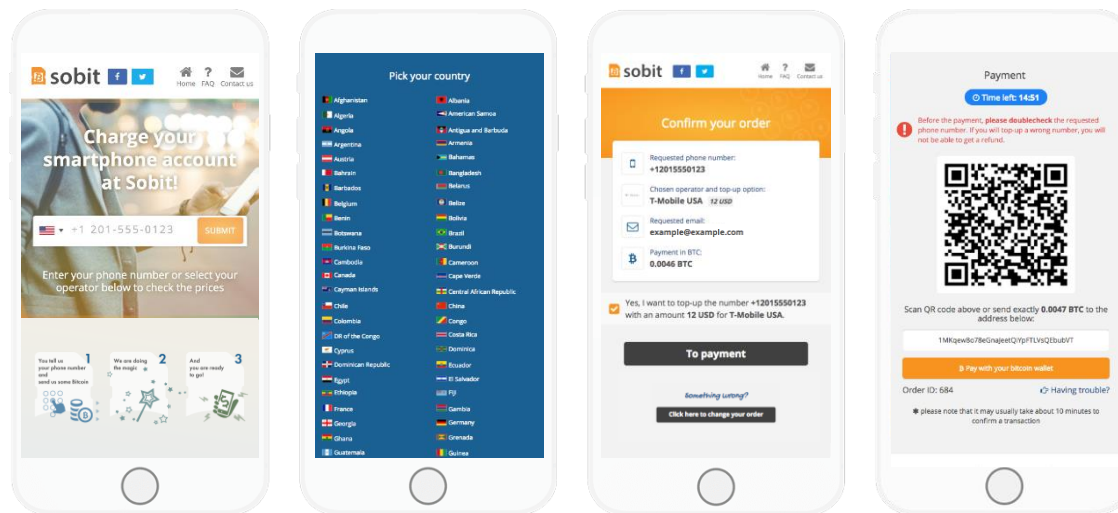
sobit
Home FAQ Contact us

Charge your smartphone account at Sobit!

+1 201-555-0123 SUBMIT

Enter your phone number or select your operator below to check the prices

You tell us your phone number and send us some Bitcoin 1
We are doing the magic 2
And you are ready to go! 3

Pick your country

Afghanistan
Algeria
Angola
Argentina
Austria
Bahrain
Barbados
Belgium
Benin
Botswana
Burkina Faso
Cambodia
Canada
Cayman Islands
Chile
Colombia
DR of the Congo
Cyprus
Dominican Republic
Egypt
Ethiopia
France
Georgia
Ghana
Guatemala

Albania
American Samoa
Antigua and Barbuda
Armenia
Bahamas
Bangladesh
Belarus
Belize
Bolivia
Brazil
Burundi
Cameroon
Cape Verde
Central African Republic
China
Congo
Costa Rica
Dominica
Ecuador
El Salvador
Fiji
Gambia
Germany
Grenada
Guinea

sobit
Home FAQ Contact us

Confirm your order

Requested phone number:
+12015550123

Chosen operator and top-up option:
T-Mobile USA 12 USD

Requested email:
example@example.com

Payment in BTC:
0.0046 BTC

Yes, I want to top-up the number +12015550123 with an amount 12 USD for T-Mobile USA.

To payment

Something wrong?
Click here to change your order

Payment

Time left: 14:51

Before the payment, please doublecheck the requested phone number. If you will top-up a wrong number, you will not be able to get a refund.

Scan QR code above or send exactly 0.0047 BTC to the address below:

1MKqew8o78eGnajeetQiYpFTLVsQEbubVT

Pay with your bitcoin wallet

Order ID: 684
Having trouble?

* please note that it may usually take about 10 minutes to confirm a transaction